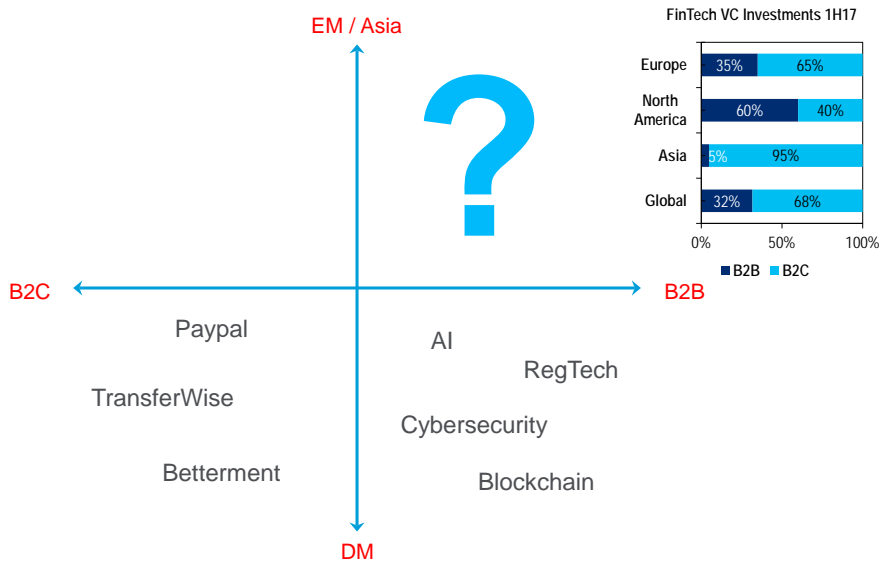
EM / Asia

?

FinTech VC Investments 1H17

| | B2B | B2C |
|---|---|---|
| Europe | 35% | 65% |
| North America | 60% | 40% |
| Asia | 5% | 95% |
| Global | 32% | 68% |

0% 50% 100%

B2B B2C

B2C

B2B

Paypal

TransferWise

Betterment

AI

RegTech

Cybersecurity

Blockchain

DM